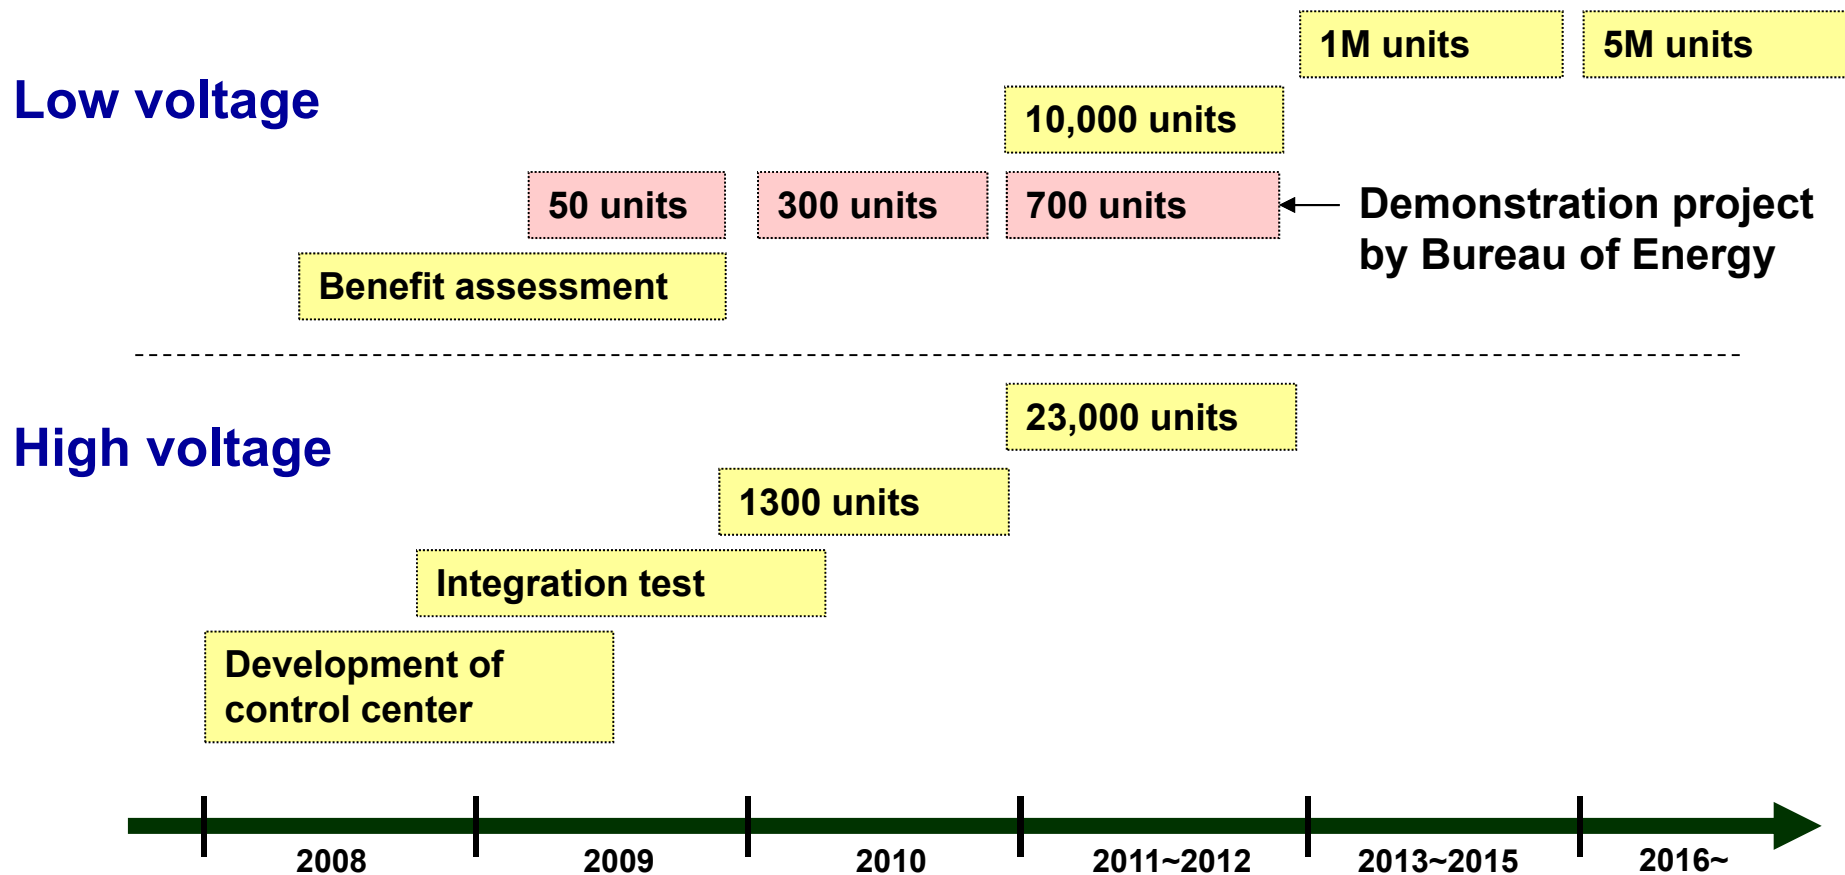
Low voltage

1M units

5M units

10,000 units

50 units

300 units

700 units

Demonstration project by Bureau of Energy

Benefit assessment

High voltage

23,000 units

1300 units

Integration test

Development of control center

2008

2009

2010

2011~2012

2013~2015

2016~